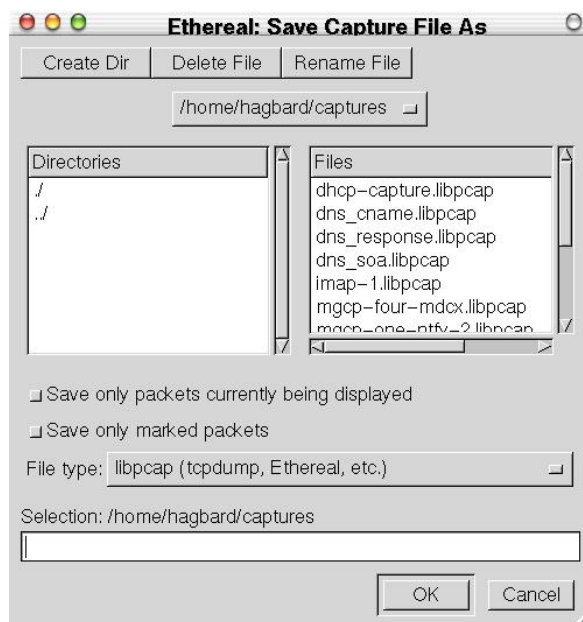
Ethereal: Save Capture File As

Create Dir | Delete File | Rename File

/home/hagbard/captures

| Directories |
|---|
| ./ |
| ../ |

| Files |
|---|
| dhcp-capture.libpcap |
| dns_cname.libpcap |
| dns_response.libpcap |
| dns_soa.libpcap |
| imap-1.libpcap |
| mgcp-four-mdcx.libpcap |
| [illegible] |

Save only packets currently being displayed

Save only marked packets

File type: libpcap (tcpdump, Ethereal, etc.)

Selection: /home/hagbard/captures

OK Cancel